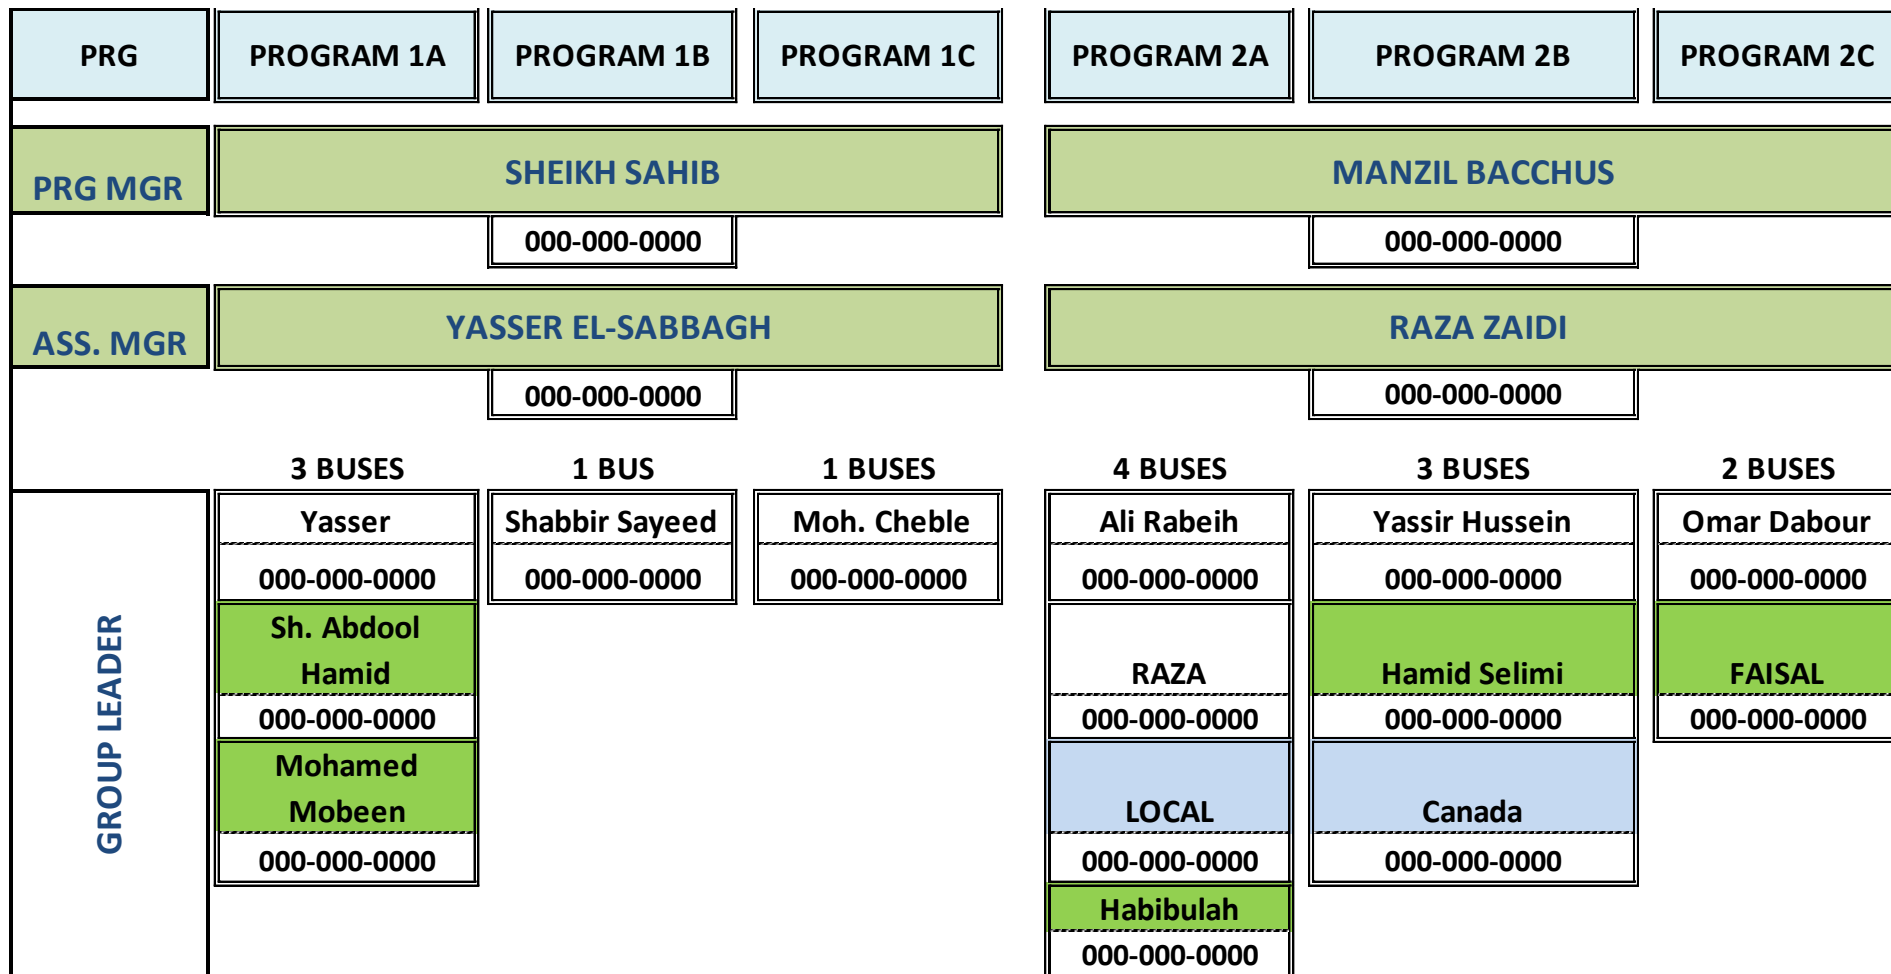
| PRG | PROGRAM 1A | PROGRAM 1B | PROGRAM 1C | PROGRAM 2A | PROGRAM 2B | PROGRAM 2C |
|---|---|---|---|---|---|---|
| PRG MGR | SHEIKH SAHIB | | | MANZIL BACCHUS | | |
| | | 000-000-0000 | | | 000-000-0000 | |
| ASS. MGR | YASSER EL-SABBAGH | | | RAZA ZAIDI | | |
| | | 000-000-0000 | | | 000-000-0000 | |
| | 3 BUSES | 1 BUS | 1 BUSES | 4 BUSES | 3 BUSES | 2 BUSES |
| GROUP LEADER | Yasser | Shabbir Sayeed | Moh. Cheble | Ali Rabeih | Yassir Hussein | Omar Dabour |
| | 000-000-0000 | 000-000-0000 | 000-000-0000 | 000-000-0000 | 000-000-0000 | 000-000-0000 |
| | Sh. Abdool Hamid | | | RAZA | Hamid Selimi | FAISAL |
| | 000-000-0000 | | | 000-000-0000 | 000-000-0000 | 000-000-0000 |
| | Mohamed Mobeen | | | LOCAL | Canada | |
| | 000-000-0000 | | | 000-000-0000 | 000-000-0000 | |
| | | | | Habibulah | | |
| | | | | 000-000-0000 | | |